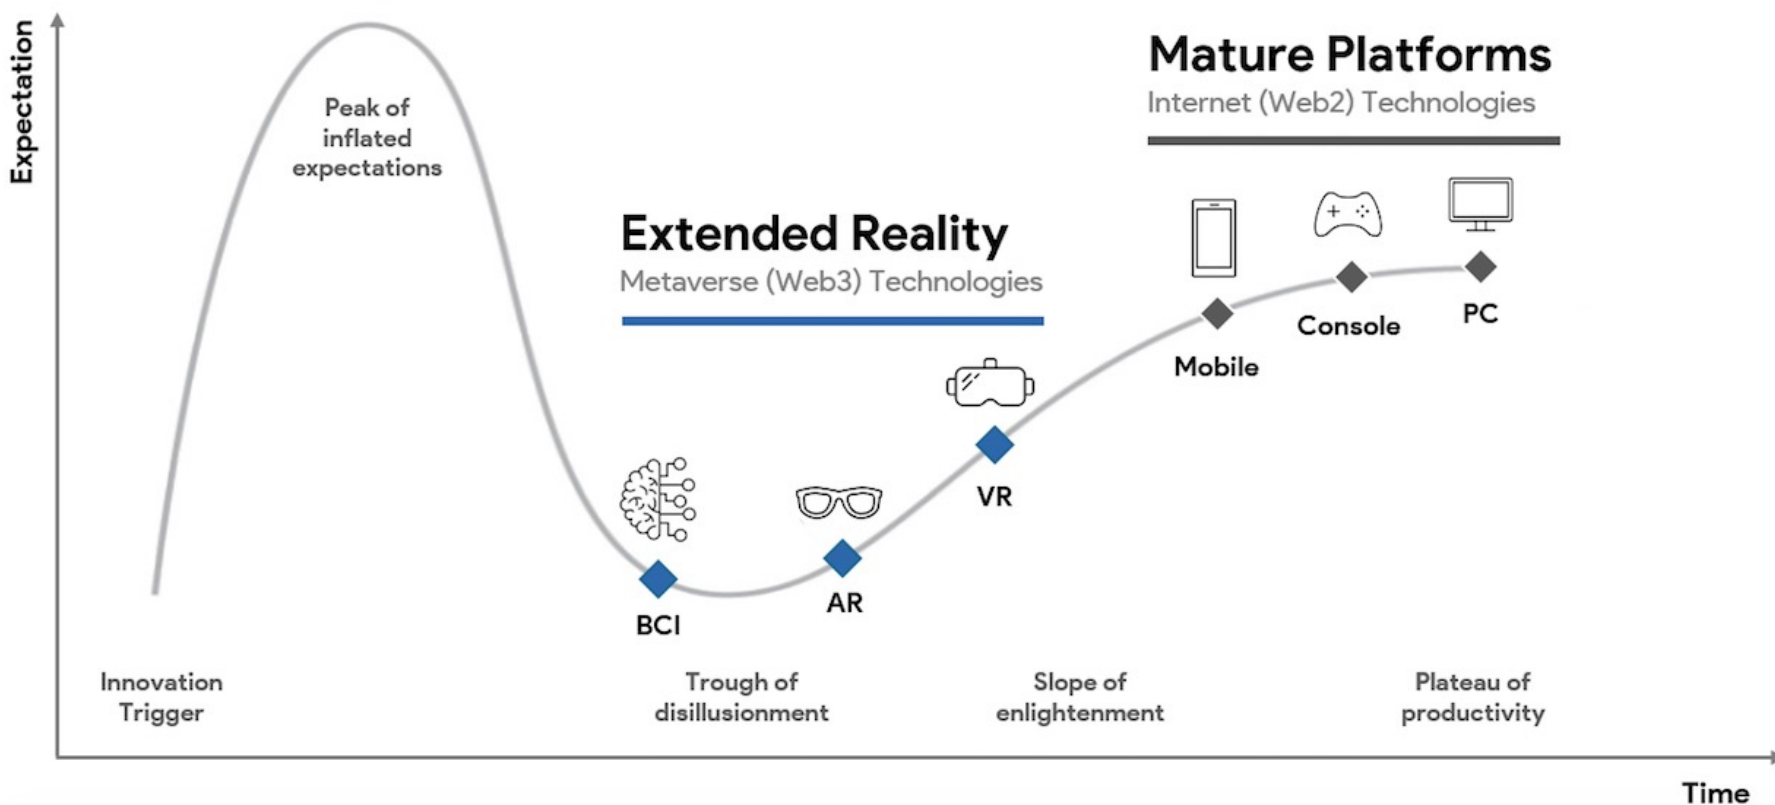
Expectation

Peak of inflated expectations

Mature Platforms
Internet (Web2) Technologies

Extended Reality
Metaverse (Web3) Technologies

Mobile

Console

PC

VR

BCI

AR

Innovation Trigger

Trough of disillusionment

Slope of enlightenment

Plateau of productivity

Time